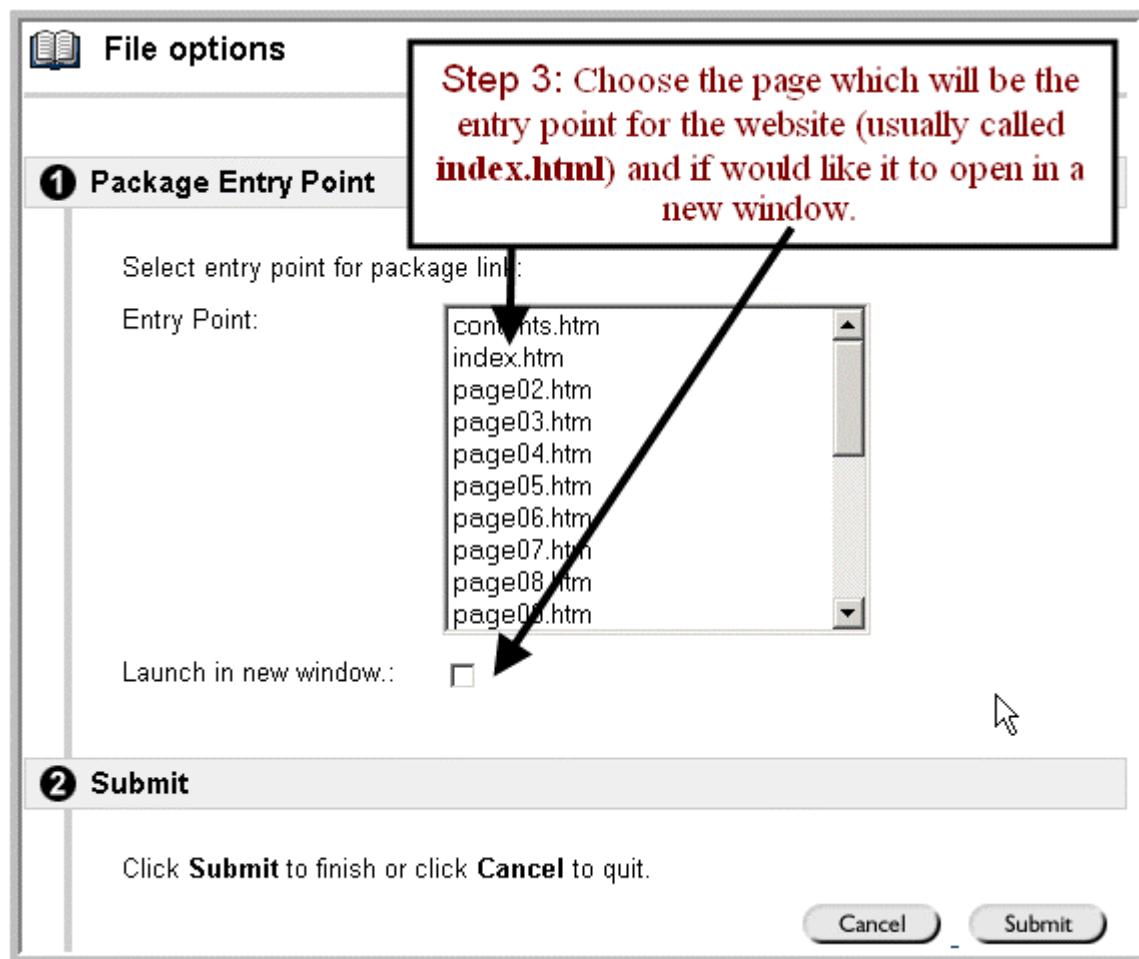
File options

Step 3: Choose the page which will be the entry point for the website (usually called **index.html**) and if would like it to open in a new window.

1 Package Entry Point

Select entry point for package link:

Entry Point:

contents.htm
index.htm
page02.htm
page03.htm
page04.htm
page05.htm
page06.htm
page07.htm
page08.htm
page0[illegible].htm

Launch in new window.:

2 Submit

Click **Submit** to finish or click **Cancel** to quit.

Cancel Submit